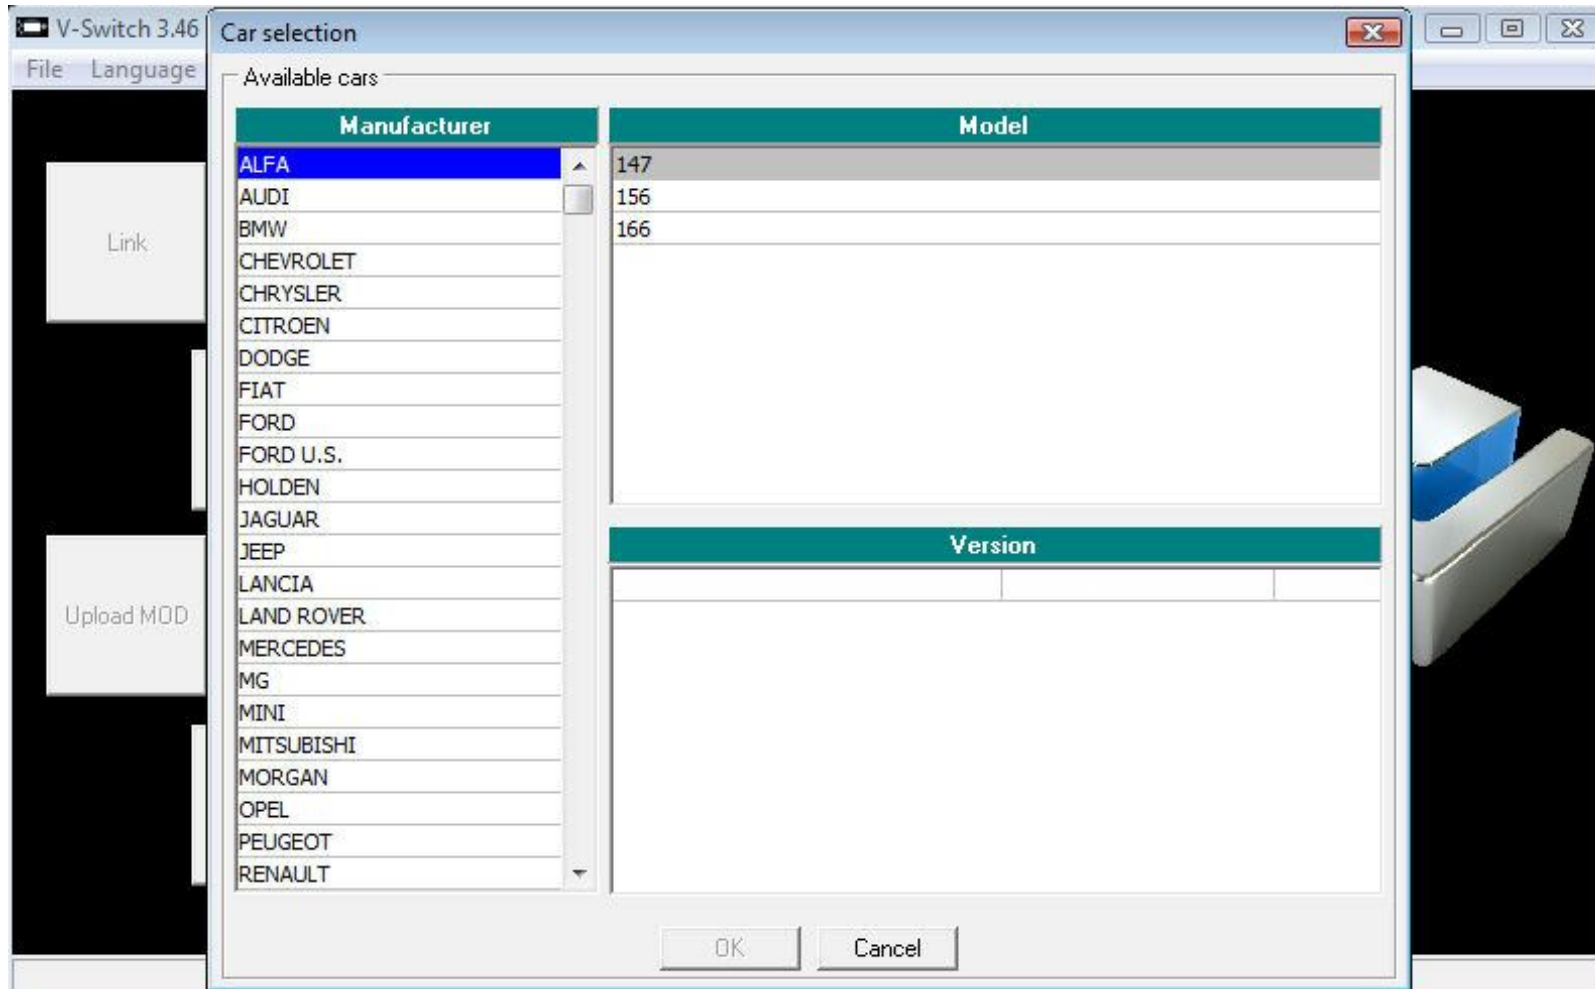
V-Switch 3.46
File Language
Link
Upload MOD

Car selection
Available cars

| Manufacturer |
|---|
| ALFA |
| AUDI |
| BMW |
| CHEVROLET |
| CHRYSLER |
| CITROEN |
| DODGE |
| FIAT |
| FORD |
| FORD U.S. |
| HOLDEN |
| JAGUAR |
| JEEP |
| LANCIA |
| LAND ROVER |
| MERCEDES |
| MG |
| MINI |
| MITSUBISHI |
| MORGAN |
| OPEL |
| PEUGEOT |
| RENAULT |

| Model |
|---|
| 147 |
| 156 |
| 166 |

Version

OK
Cancel